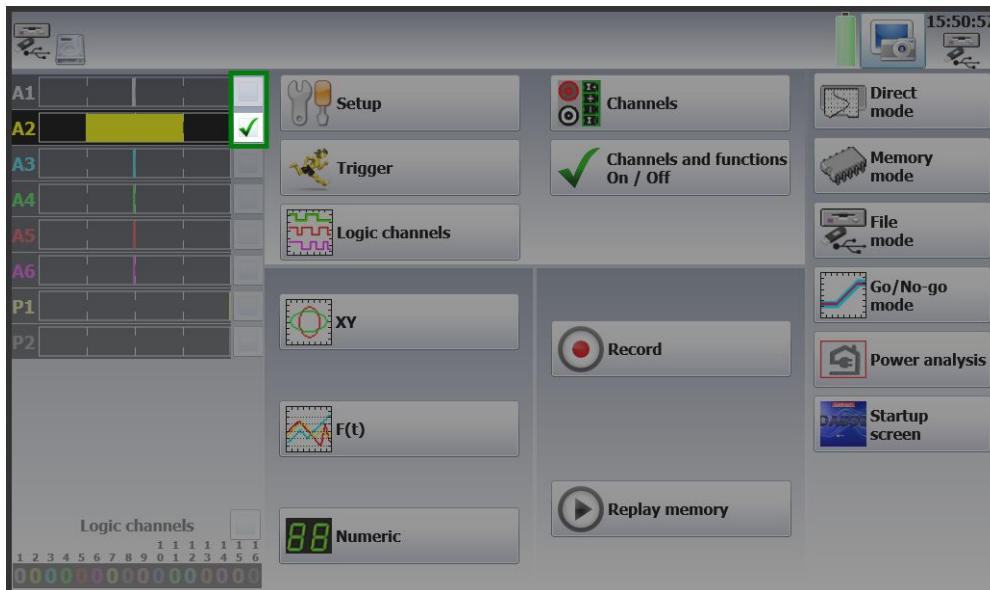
15:50:5

A1
A2
A3
A4
A5
A6
P1
P2

Setup
Trigger
Logic channels
Channels
Channels and functions On / Off
Direct mode
Memory mode
File mode
Go/No-go mode
Power analysis
Startup screen
XY
Record
F(t)
Replay memory
Numeric

Logic channels
1 2 3 4 5 6 7 8 9 10 11 12 13 14 15 16
0 0 0 0 0 0 0 0 0 0 0 0 0 0 0 0